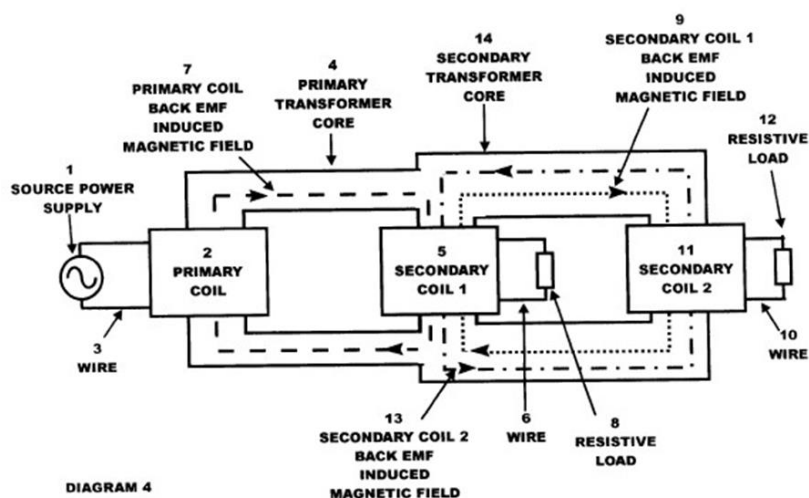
7
PRIMARY COIL
BACK EMF
INDUCED
MAGNETIC FIELD

4
PRIMARY
TRANSFORMER
CORE

14
SECONDARY
TRANSFORMER
CORE

9
SECONDARY COIL 1
BACK EMF
INDUCED
MAGNETIC FIELD

12
RESISTIVE
LOAD

1
SOURCE POWER
SUPPLY

2
PRIMARY
COIL

5
SECONDARY
COIL 1

11
SECONDARY
COIL 2

3
WIRE

10
WIRE

13
SECONDARY COIL 2
BACK EMF
INDUCED
MAGNETIC FIELD

6
WIRE

8
RESISTIVE
LOAD

DIAGRAM 4